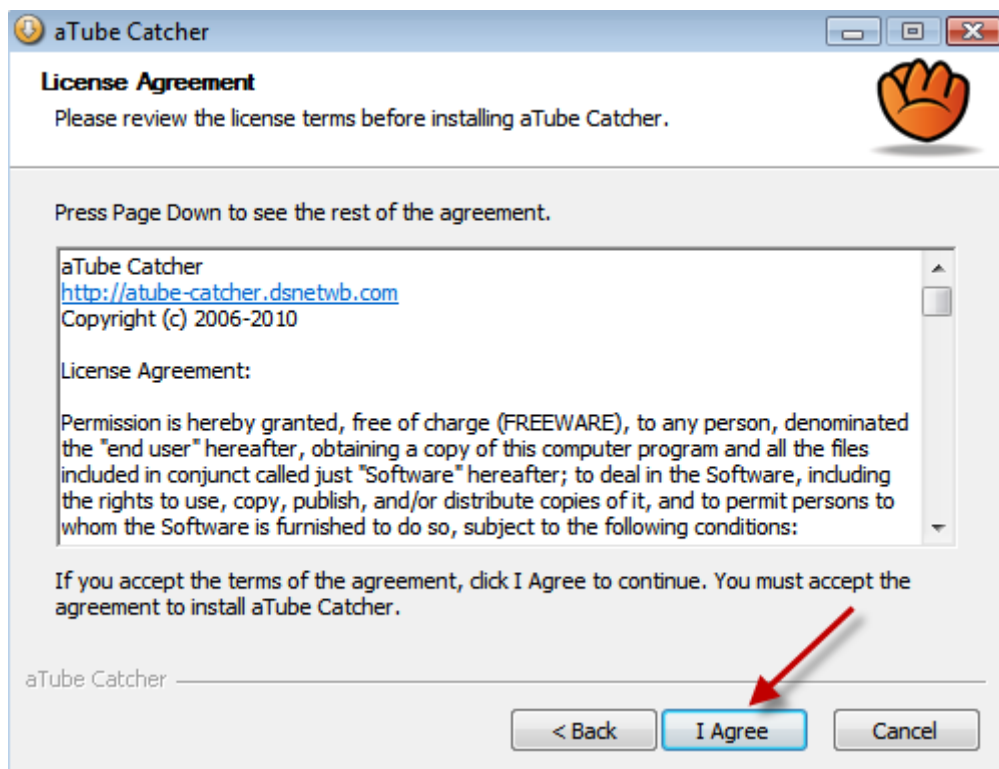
aTube Catcher

License Agreement

Please review the license terms before installing aTube Catcher.

Press Page Down to see the rest of the agreement.

aTube Catcher
http://atube-catcher.dsnetwb.com
Copyright (c) 2006-2010

License Agreement:

Permission is hereby granted, free of charge (FREEWARE), to any person, denominated the "end user" hereafter, obtaining a copy of this computer program and all the files included in conjunct called just "Software" hereafter; to deal in the Software, including the rights to use, copy, publish, and/or distribute copies of it, and to permit persons to whom the Software is furnished to do so, subject to the following conditions:

If you accept the terms of the agreement, click I Agree to continue. You must accept the agreement to install aTube Catcher.

aTube Catcher

< Back

I Agree

Cancel